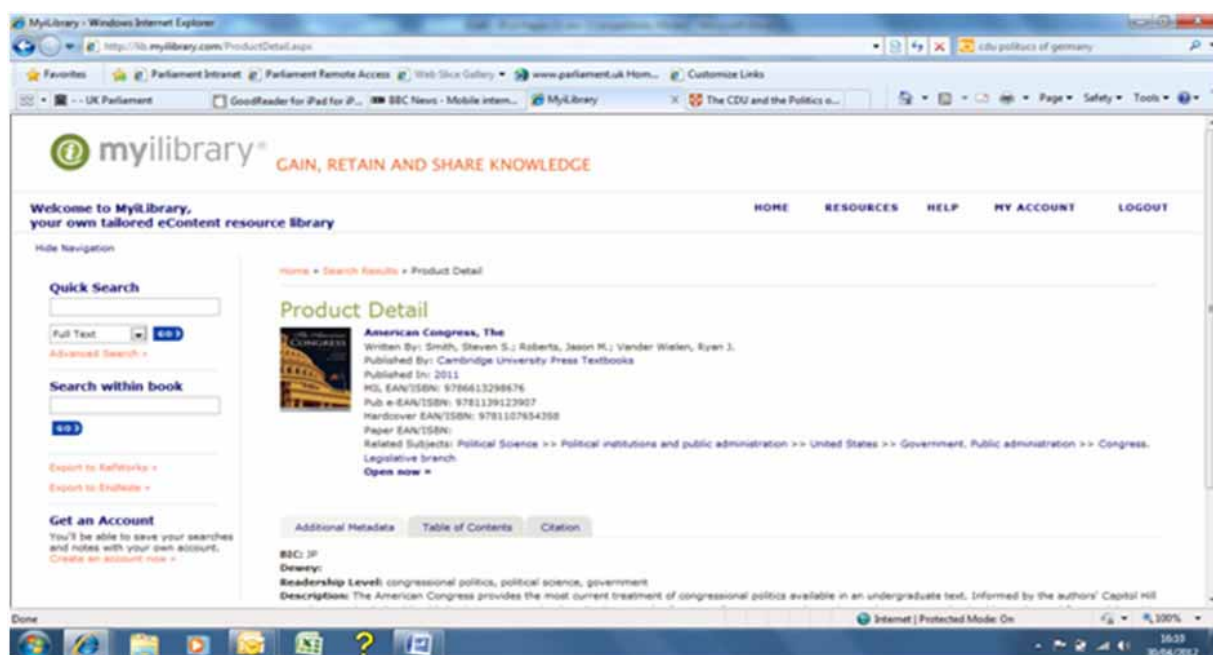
MyiLibrary - Windows Internet Explorer

http://lib.myilibrary.com/ProductDetail.aspx

cdu politics of germany

Favorites | Parliament Intranet | Parliament Remote Access | Web Slice Gallery | www.parliament.uk Hom... | Customize Links

- UK Parliament | GoodReader for iPad for iP... | BBC News - Mobile intern... | MyiLibrary | The CDU and the Politics o...

Page | Safety | Tools

myilibrary GAIN, RETAIN AND SHARE KNOWLEDGE

Welcome to MyiLibrary, your own tailored eContent resource library

HOME RESOURCES HELP MY ACCOUNT LOGOUT

Hide Navigation

Quick Search

Full Text GO

Advanced Search »

Search within book

GO

Export to RefWorks »

Export to EndNote »

Get an Account

You'll be able to save your searches and notes with your own account. Create an account now »

Home » Search Results » Product Detail

Product Detail

American Congress, The

Written By: Smith, Steven S.; Roberts, Jason M.; Vander Wielen, Ryan J.

Published By: Cambridge University Press Textbooks

Published In: 2011

MIL EAN/ISBN: 9786613298676

Pub e-EAN/ISBN: 9781139123907

Hardcover EAN/ISBN: 9781107654358

Paper EAN/ISBN:

Related Subjects: Political Science >> Political institutions and public administration >> United States >> Government. Public administration >> Congress. Legislative branch

Open now »

Additional Metadata | Table of Contents | Citation

BIC: JP

Dewey:

Readership Level: congressional politics, political science, government

Description: The American Congress provides the most current treatment of congressional politics available in an undergraduate text. Informed by the authors' Capitol Hill

Done

Internet | Protected Mode: On

100%

16:33